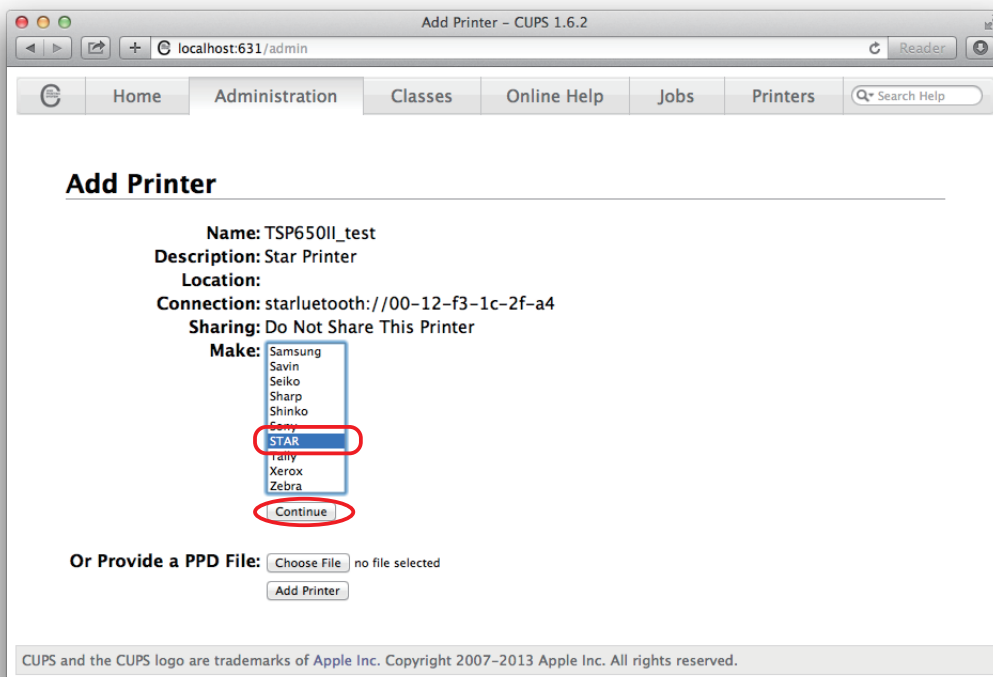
Add Printer - CUPS 1.6.2

localhost:631/admin

Reader

Home | Administration | Classes | Online Help | Jobs | Printers | Search Help

Add Printer

Name: TSP650II_test
Description: Star Printer
Location:
Connection: starluetooth://00-12-f3-1c-2f-a4
Sharing: Do Not Share This Printer
Make: Samsung
Savin
Seiko
Sharp
Shinko
Sony
STAR
Tally
Xerox
Zebra

Continue

Or Provide a PPD File: Choose File no file selected

Add Printer

CUPS and the CUPS logo are trademarks of Apple Inc. Copyright 2007-2013 Apple Inc. All rights reserved.